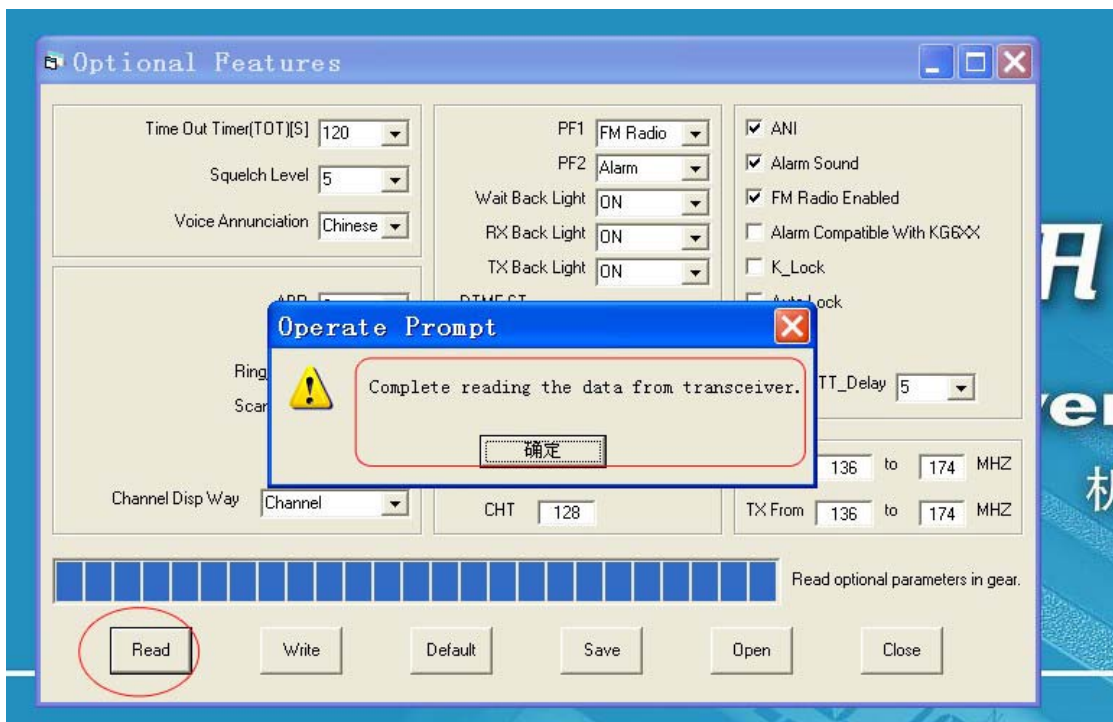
Optional Features

Time Out Timer(TOT)[S] 120
Squelch Level 5
Voice Annunciation Chinese

PF1 FM Radio
PF2 Alarm
Wait Back Light ON
RX Back Light ON
TX Back Light ON

ANI
Alarm Sound
FM Radio Enabled
Alarm Compatible With KG6XX
K_Lock
Auto Lock

APR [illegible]
DTMF ST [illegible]

Ring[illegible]
Scan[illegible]

TT_Delay 5

Operate Prompt
Complete reading the data from transceiver.
确定

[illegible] 136 to 174 MHZ
Channel Disp Way Channel
CHT 128
TX From 136 to 174 MHZ

Read optional parameters in gear.

Read
Write
Default
Save
Open
Close

ve
机